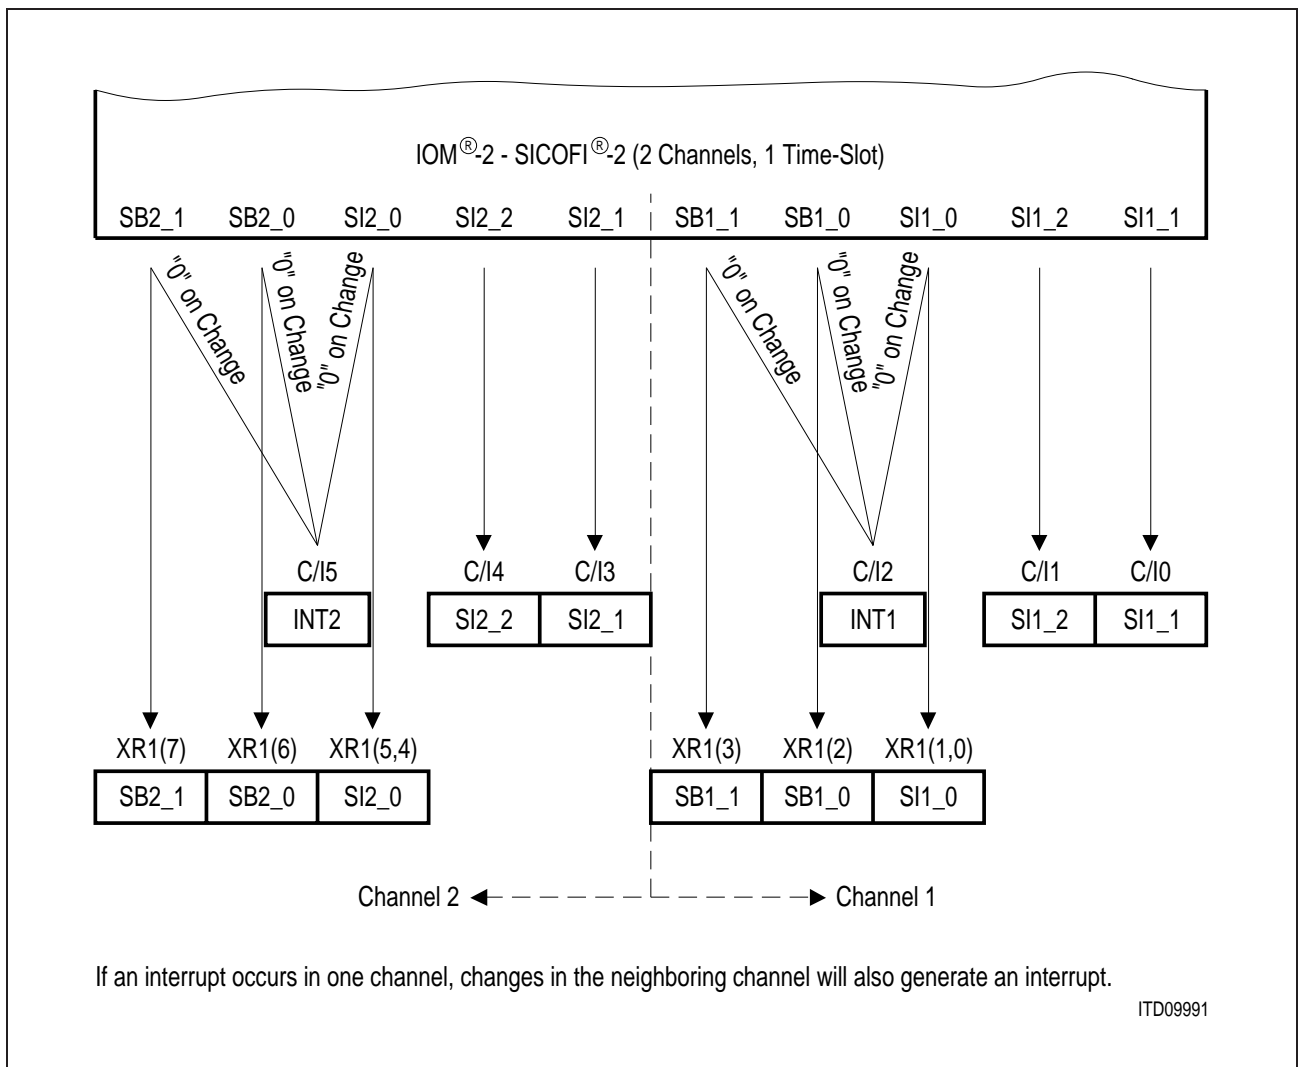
IOM$^{®}$-2 - SICOFI$^{®}$-2 (2 Channels, 1 Time-Slot)

SB2_1 SB2_0 SI2_0 SI2_2 SI2_1 SB1_1 SB1_0 SI1_0 SI1_2 SI1_1

"0" on Change
"0" on Change
"0" on Change
"0" on Change
"0" on Change
"0" on Change

C/I5
INT2

C/I4 C/I3
SI2_2 SI2_1

C/I2
INT1

C/I1 C/I0
SI1_2 SI1_1

XR1(7) XR1(6) XR1(5,4)
SB2_1 SB2_0 SI2_0

XR1(3) XR1(2) XR1(1,0)
SB1_1 SB1_0 SI1_0

Channel 2 Channel 1

If an interrupt occurs in one channel, changes in the neighboring channel will also generate an interrupt.

ITD09991